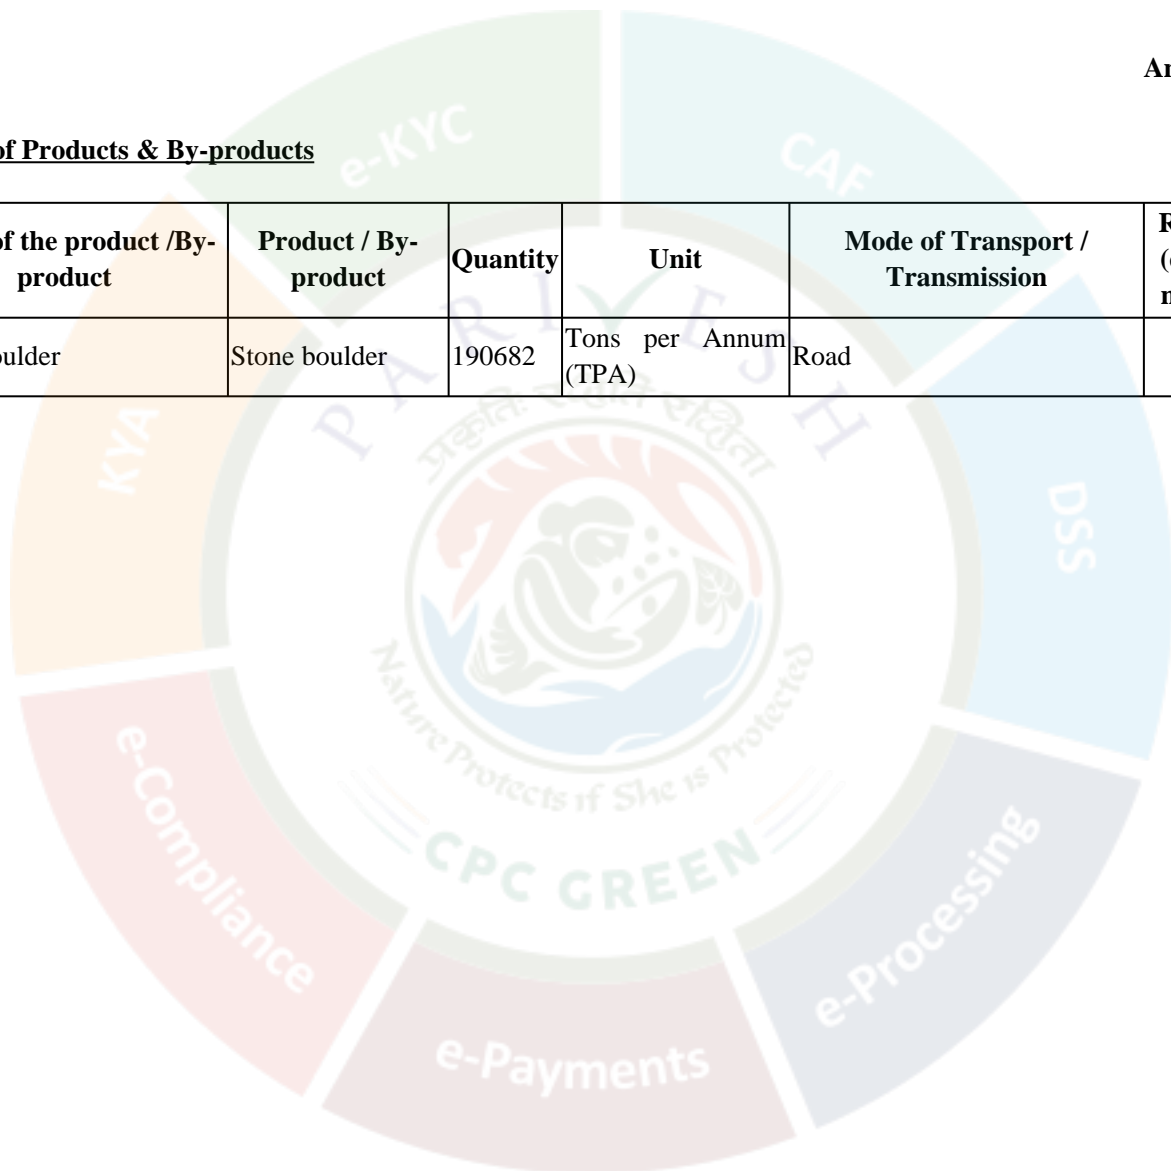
An

of Products & By-products

| of the product /By-product | Product / By-product | Quantity | Unit | Mode of Transport / Transmission | R (( m |
|---|---|---|---|---|---|
| oulder | Stone boulder | 190682 | Tons per Annum (TPA) | Road | |

e-KYC
CAF
KYA
DSS
PARIVESH
प्रकृति रक्षति रक्षिता
Nature Protects if She is Protected
CPC GREEN
e-Compliance
e-Processing
e-Payments